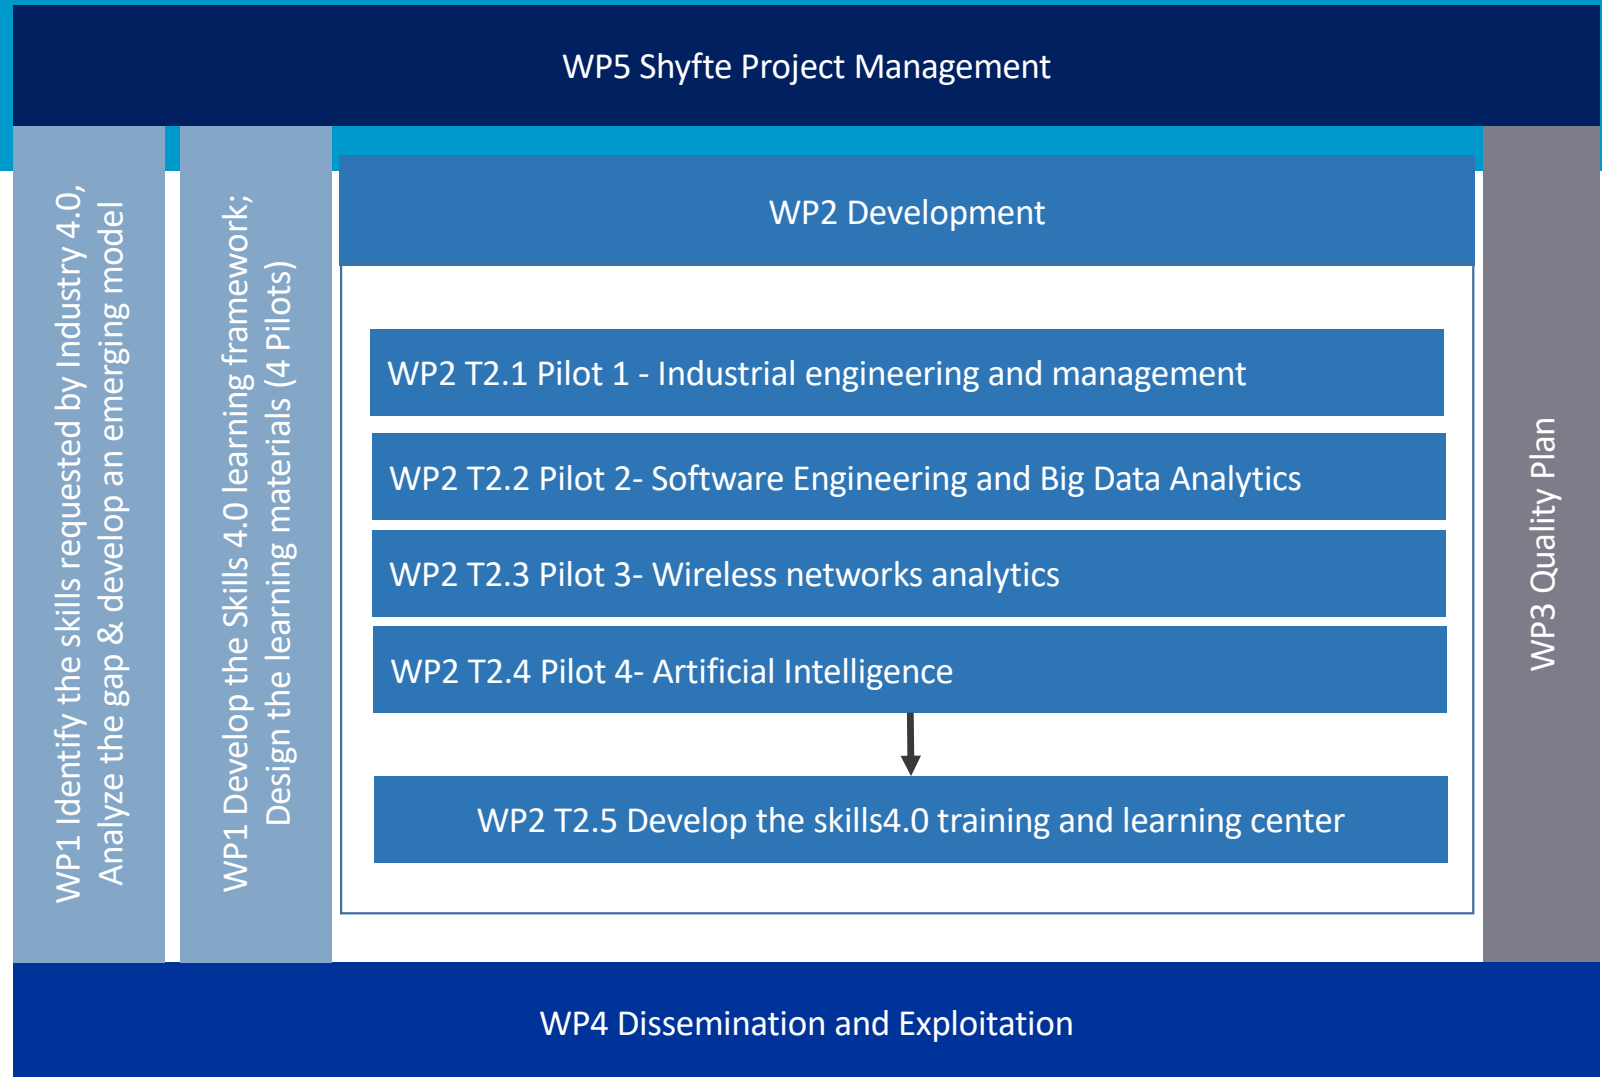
WP5 Shyfte Project Management

WP1 Identify the skills requested by Industry 4.0, Analyze the gap & develop an emerging model

WP1 Develop the Skills 4.0 learning framework; Design the learning materials (4 Pilots)

WP2 Development

WP2 T2.1 Pilot 1 - Industrial engineering and management

WP2 T2.2 Pilot 2- Software Engineering and Big Data Analytics

WP2 T2.3 Pilot 3- Wireless networks analytics

WP2 T2.4 Pilot 4- Artificial Intelligence

WP2 T2.5 Develop the skills4.0 training and learning center

WP3 Quality Plan

WP4 Dissemination and Exploitation